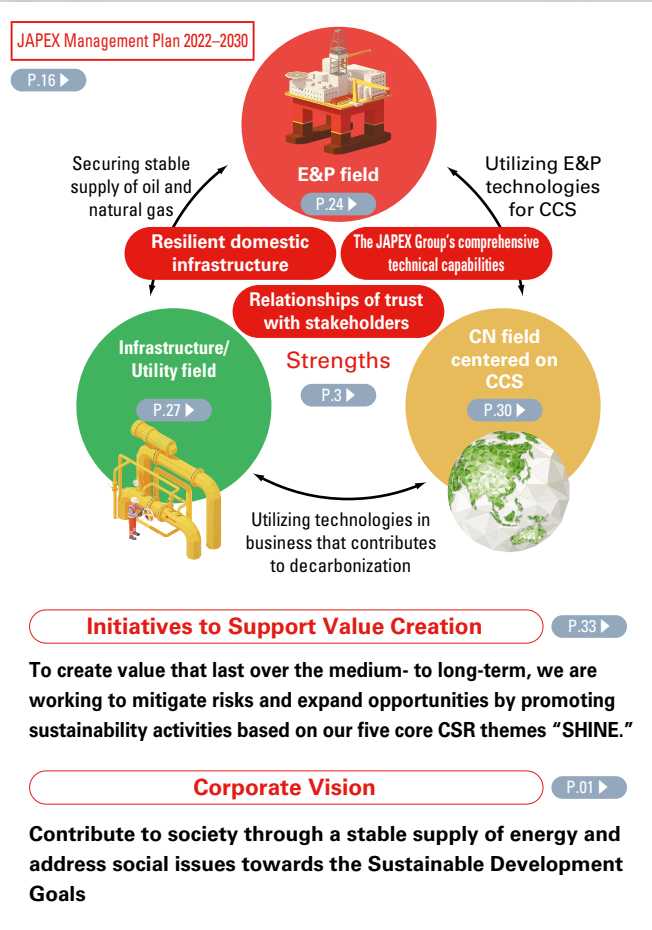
JAPEX Management Plan 2022–2030

P.16

E&P field

P.24

Securing stable supply of oil and natural gas

Utilizing E&P technologies for CCS

Resilient domestic infrastructure

The JAPEX Group's comprehensive technical capabilities

Relationships of trust with stakeholders

Strengths

P.3

Infrastructure/ Utility field

P.27

CN field centered on CCS

P.30

Utilizing technologies in business that contributes to decarbonization

Initiatives to Support Value Creation

P.33

To create value that last over the medium- to long-term, we are working to mitigate risks and expand opportunities by promoting sustainability activities based on our five core CSR themes "SHINE."

Corporate Vision

P.01

Contribute to society through a stable supply of energy and address social issues towards the Sustainable Development Goals